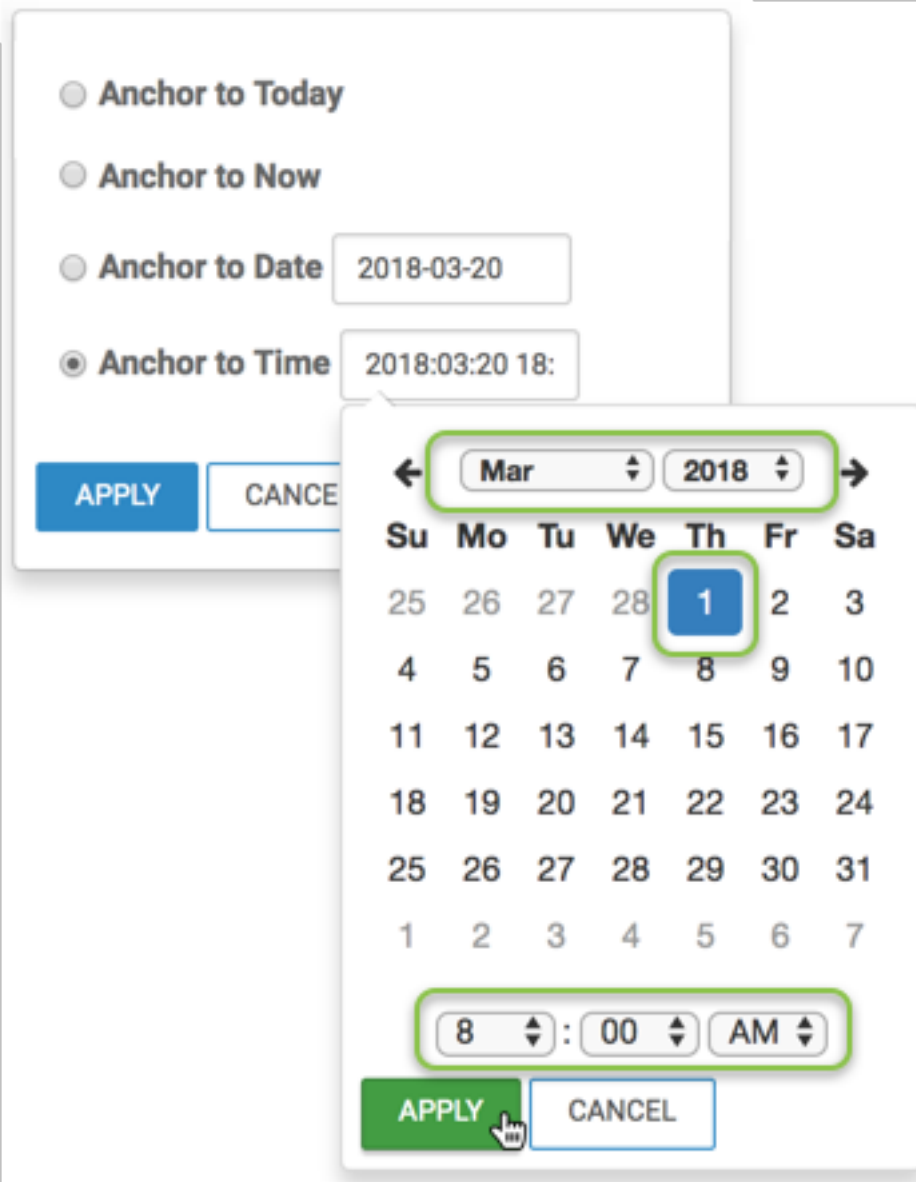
Anchor to Today

Anchor to Now

Anchor to Date 2018-03-20

Anchor to Time 2018:03:20 18:

APPLY CANCE

Mar 2018

| Su | Mo | Tu | We | Th | Fr | Sa |
|---|---|---|---|---|---|---|
| 25 | 26 | 27 | 28 | 1 | 2 | 3 |
| 4 | 5 | 6 | 7 | 8 | 9 | 10 |
| 11 | 12 | 13 | 14 | 15 | 16 | 17 |
| 18 | 19 | 20 | 21 | 22 | 23 | 24 |
| 25 | 26 | 27 | 28 | 29 | 30 | 31 |
| 1 | 2 | 3 | 4 | 5 | 6 | 7 |

8 : 00 AM

APPLY CANCEL